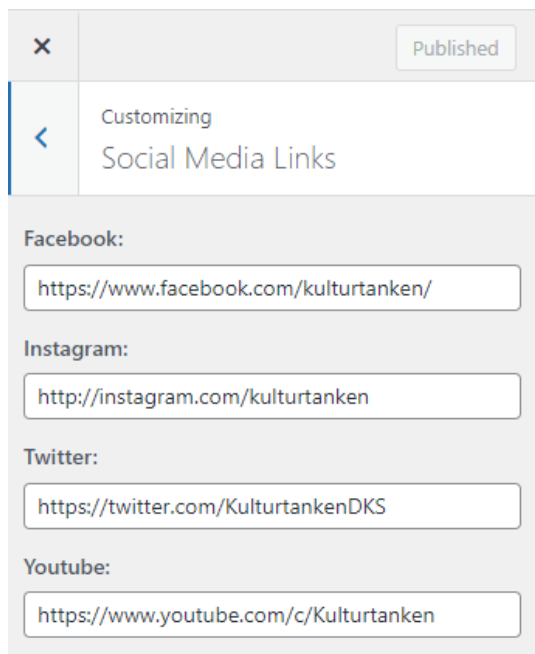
×

Published

<

Customizing

Social Media Links

Facebook:

https://www.facebook.com/kulturtanken/

Instagram:

http://instagram.com/kulturtanken

Twitter:

https://twitter.com/KulturtankenDKS

Youtube:

https://www.youtube.com/c/Kulturtanken